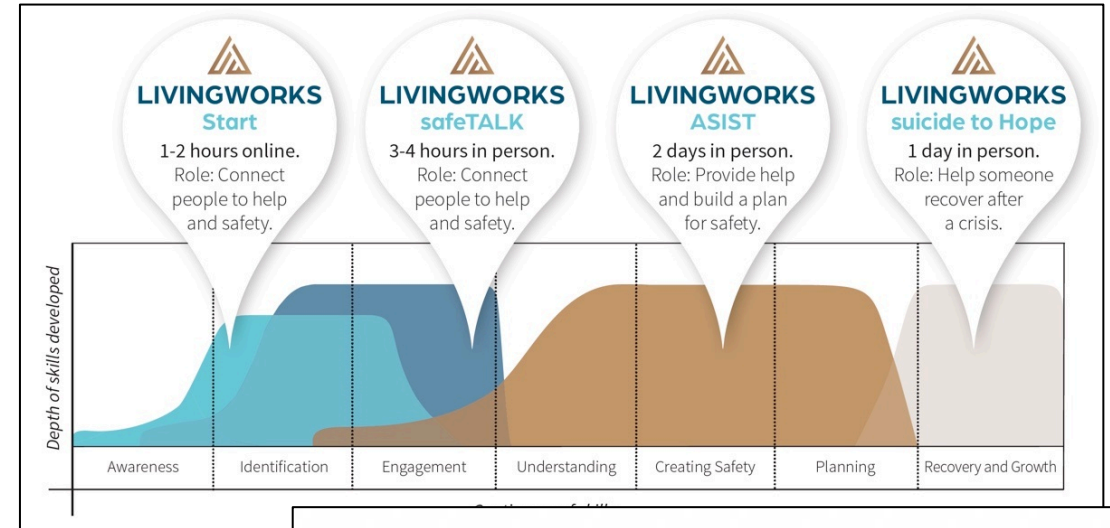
LIVINGWORKS
Start
1-2 hours online.
Role: Connect people to help and safety.

LIVINGWORKS
safeTALK
3-4 hours in person.
Role: Connect people to help and safety.

LIVINGWORKS
ASIST
2 days in person.
Role: Provide help and build a plan for safety.

LIVINGWORKS
suicide to Hope
1 day in person.
Role: Help someone recover after a crisis.

Depth of skills developed

| Awareness | Identification | Engagement | Understanding | Creating Safety | Planning | Recovery and Growth |
|---|---|---|---|---|---|---|

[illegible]